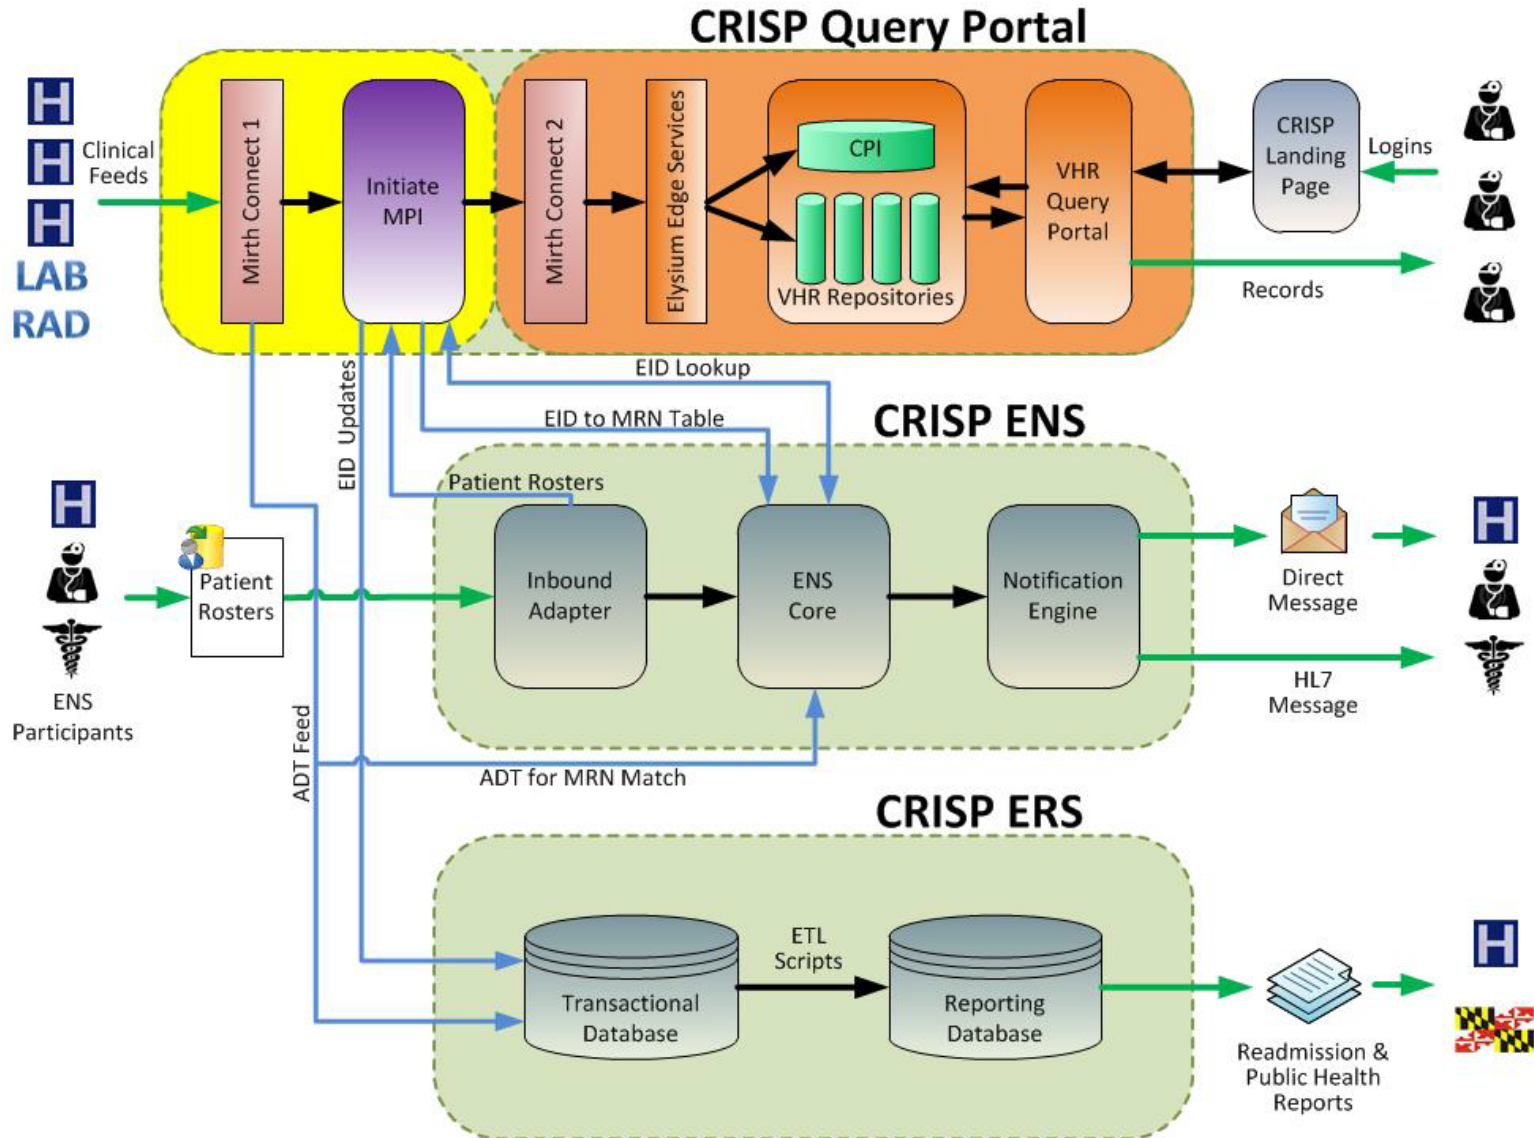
CRISP Query Portal

H
H
H
LAB
RAD

Clinical Feeds

Mirth Connect 1

Initiate MPI

Mirth Connect 2

Elysium Edge Services

CPI

VHR Repositories

VHR Query Portal

CRISP Landing Page

Logins

Records

EID Updates

EID Lookup

EID to MRN Table

CRISP ENS

Patient Rosters

H

Patient Rosters

Inbound Adapter

ENS Core

Notification Engine

Direct Message

H

HL7 Message

ENS Participants

ADT Feed

ADT for MRN Match

CRISP ERS

Transactional Database

ETL Scripts

Reporting Database

Readmission & Public Health Reports

H